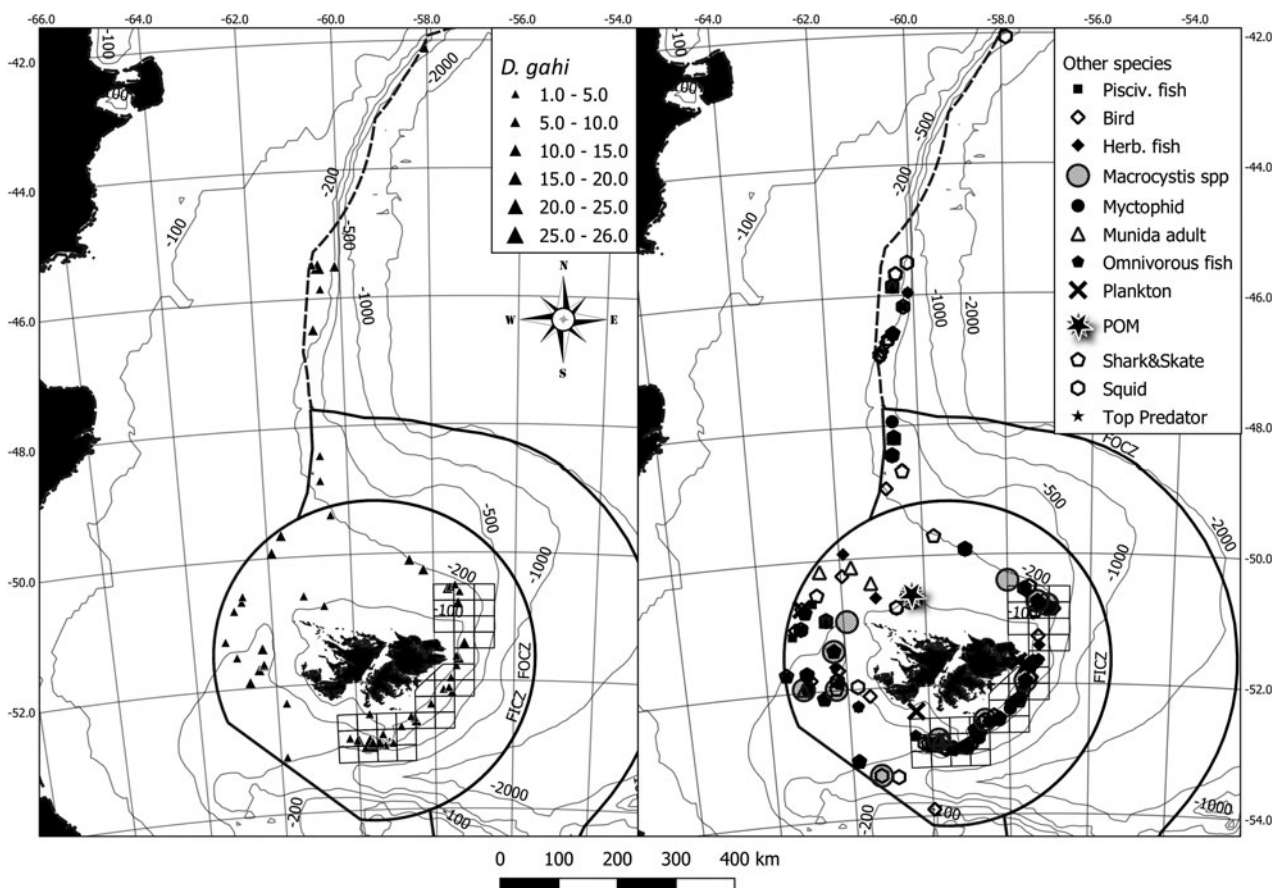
-66.0 -64.0 -62.0 -60.0 -58.0 -56.0 -54.0

-42.0

-44.0

-46.0

-48.0

-50.0

-52.0

-100
-100
-100
-200
-500
-1000
-2000
-200
-500
-1000
-100
-200
-2000
-100
-200
FOCZ
FICZ

*D. gahi*
1.0 - 5.0
5.0 - 10.0
10.0 - 15.0
15.0 - 20.0
20.0 - 25.0
25.0 - 26.0

N
W E
S

-66.0 -64.0 -62.0 -60.0 -58.0 -56.0 -54.0

-42.0
-44.0
-46.0
-48.0
-50.0
-52.0
-54.0

-100
-100
-100
-200
-500
-1000
-2000
FOCZ
-500
-2000
-1000
-200
-100
FICZ
-200
-100
-1000

Other species
Pisciv. fish
Bird
Herb. fish
Macrocystis spp
Myctophid
Munida adult
Omnivorous fish
Plankton
POM
Shark&Skate
Squid
Top Predator

0 100 200 300 400 km